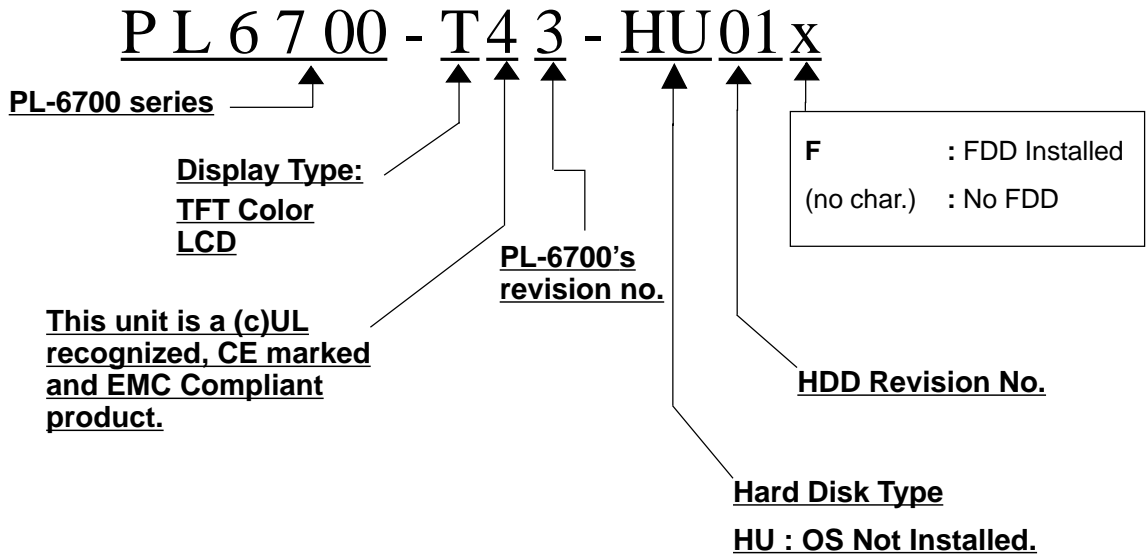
P L 6 7 00 - T 4 3 - HU 01 x

PL-6700 series

Display Type:
TFT Color LCD

This unit is a (c)UL recognized, CE marked and EMC Compliant product.

PL-6700's revision no.

| F | : FDD Installed |
|---|---|
| (no char.) | : No FDD |

HDD Revision No.

Hard Disk Type
HU : OS Not Installed.